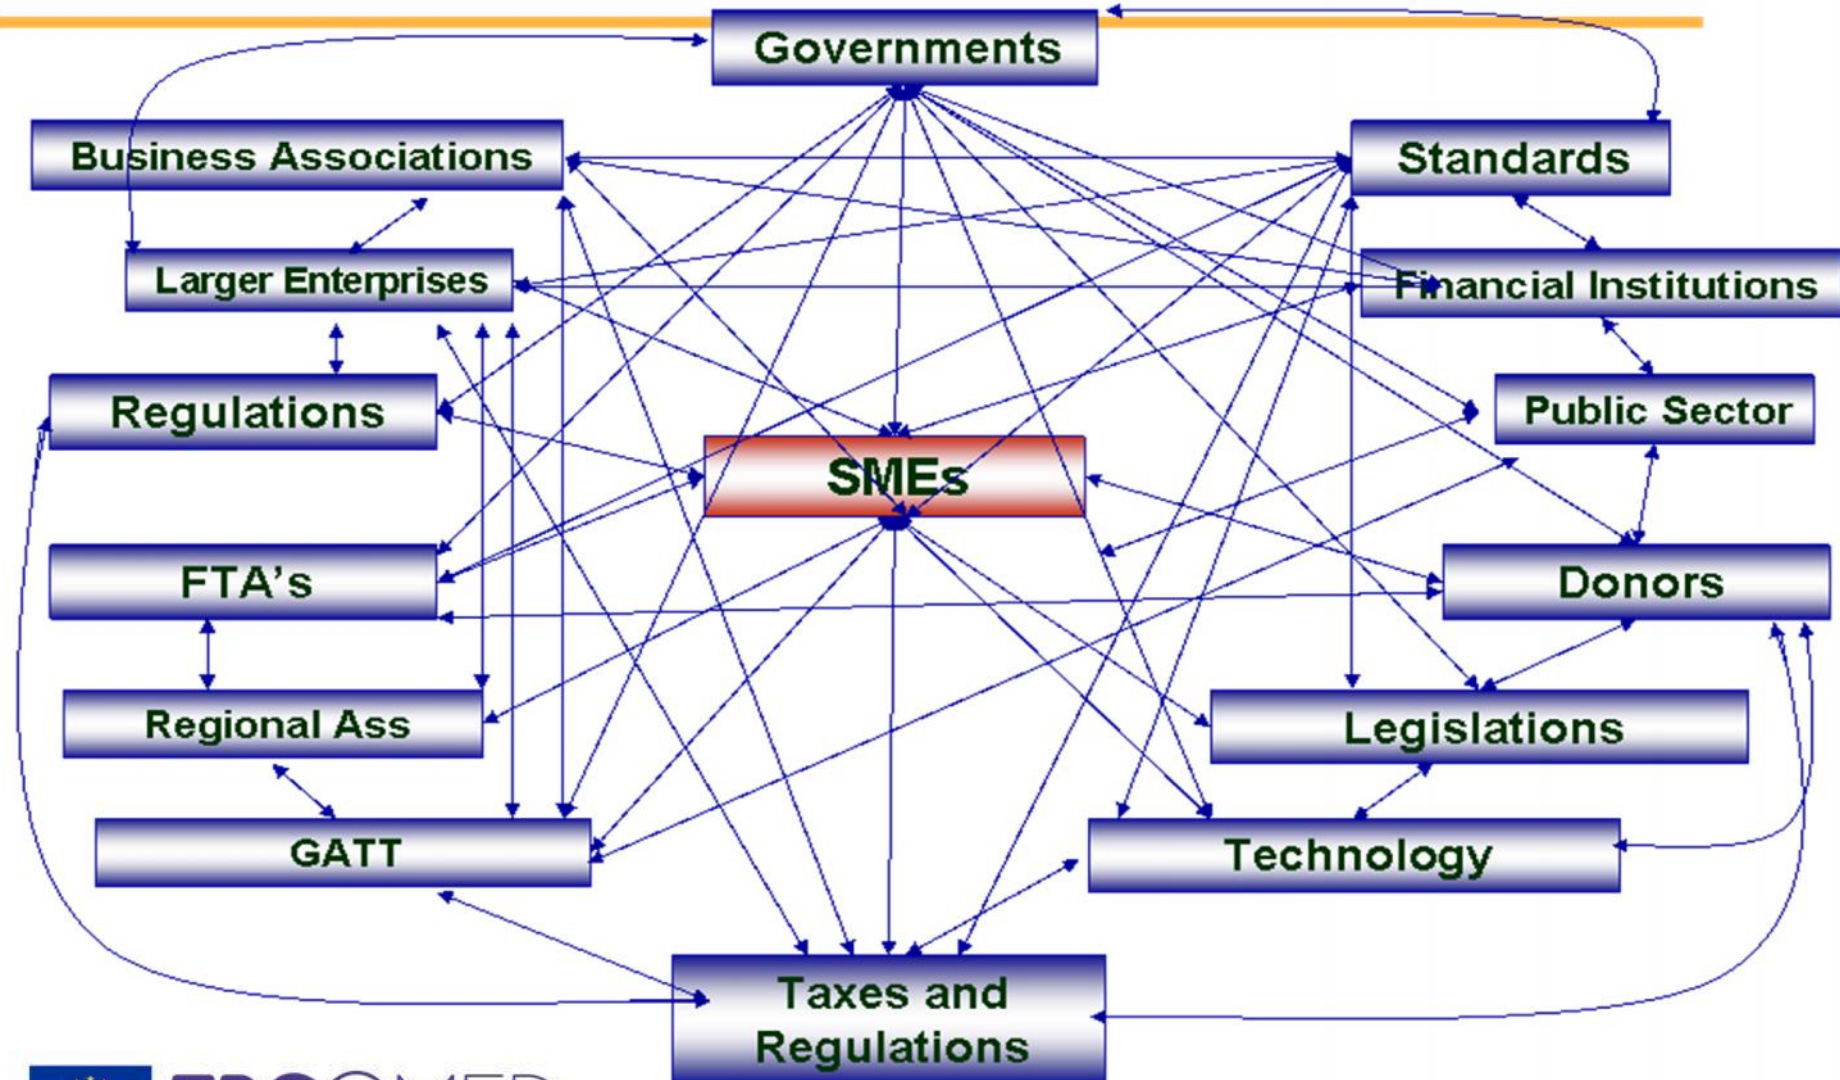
Governments

Business Associations

Standards

Larger Enterprises

Financial Institutions

Regulations

Public Sector

SMEs

FTA's

Donors

Regional Ass

Legislations

GATT

Technology

Taxes and Regulations

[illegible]